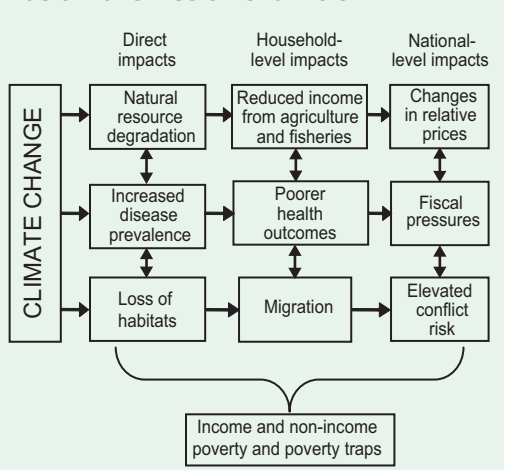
Direct impacts

Household-level impacts

National-level impacts

CLIMATE CHANGE

Natural resource degradation

Reduced income from agriculture and fisheries

Changes in relative prices

Increased disease prevalence

Poorer health outcomes

Fiscal pressures

Loss of habitats

Migration

Elevated conflict risk

Income and non-income poverty and poverty traps